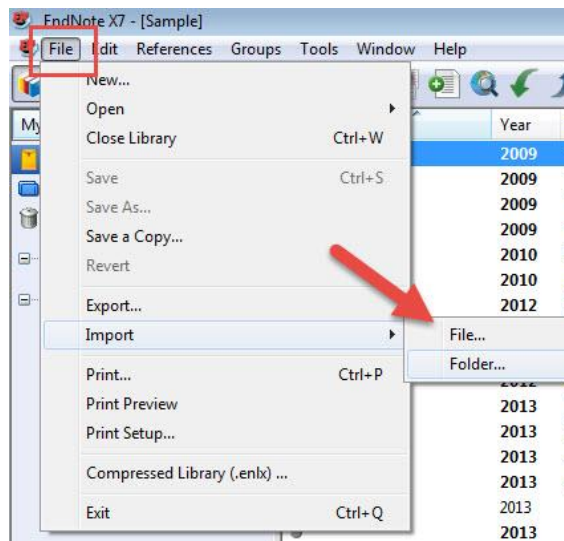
EndNote X7 - [Sample]

File Edit References Groups Tools Window Help

My

New...
Open
Close Library Ctrl+W
Save Ctrl+S
Save As...
Save a Copy...
Revert
Export...
Import
Print... Ctrl+P
Print Preview
Print Setup...
Compressed Library (.enlx) ...
Exit Ctrl+Q

File...
Folder...

Year
2009
2009
2009
2009
2010
2010
2012
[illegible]
2013
2013
2013
2013
2013
2013